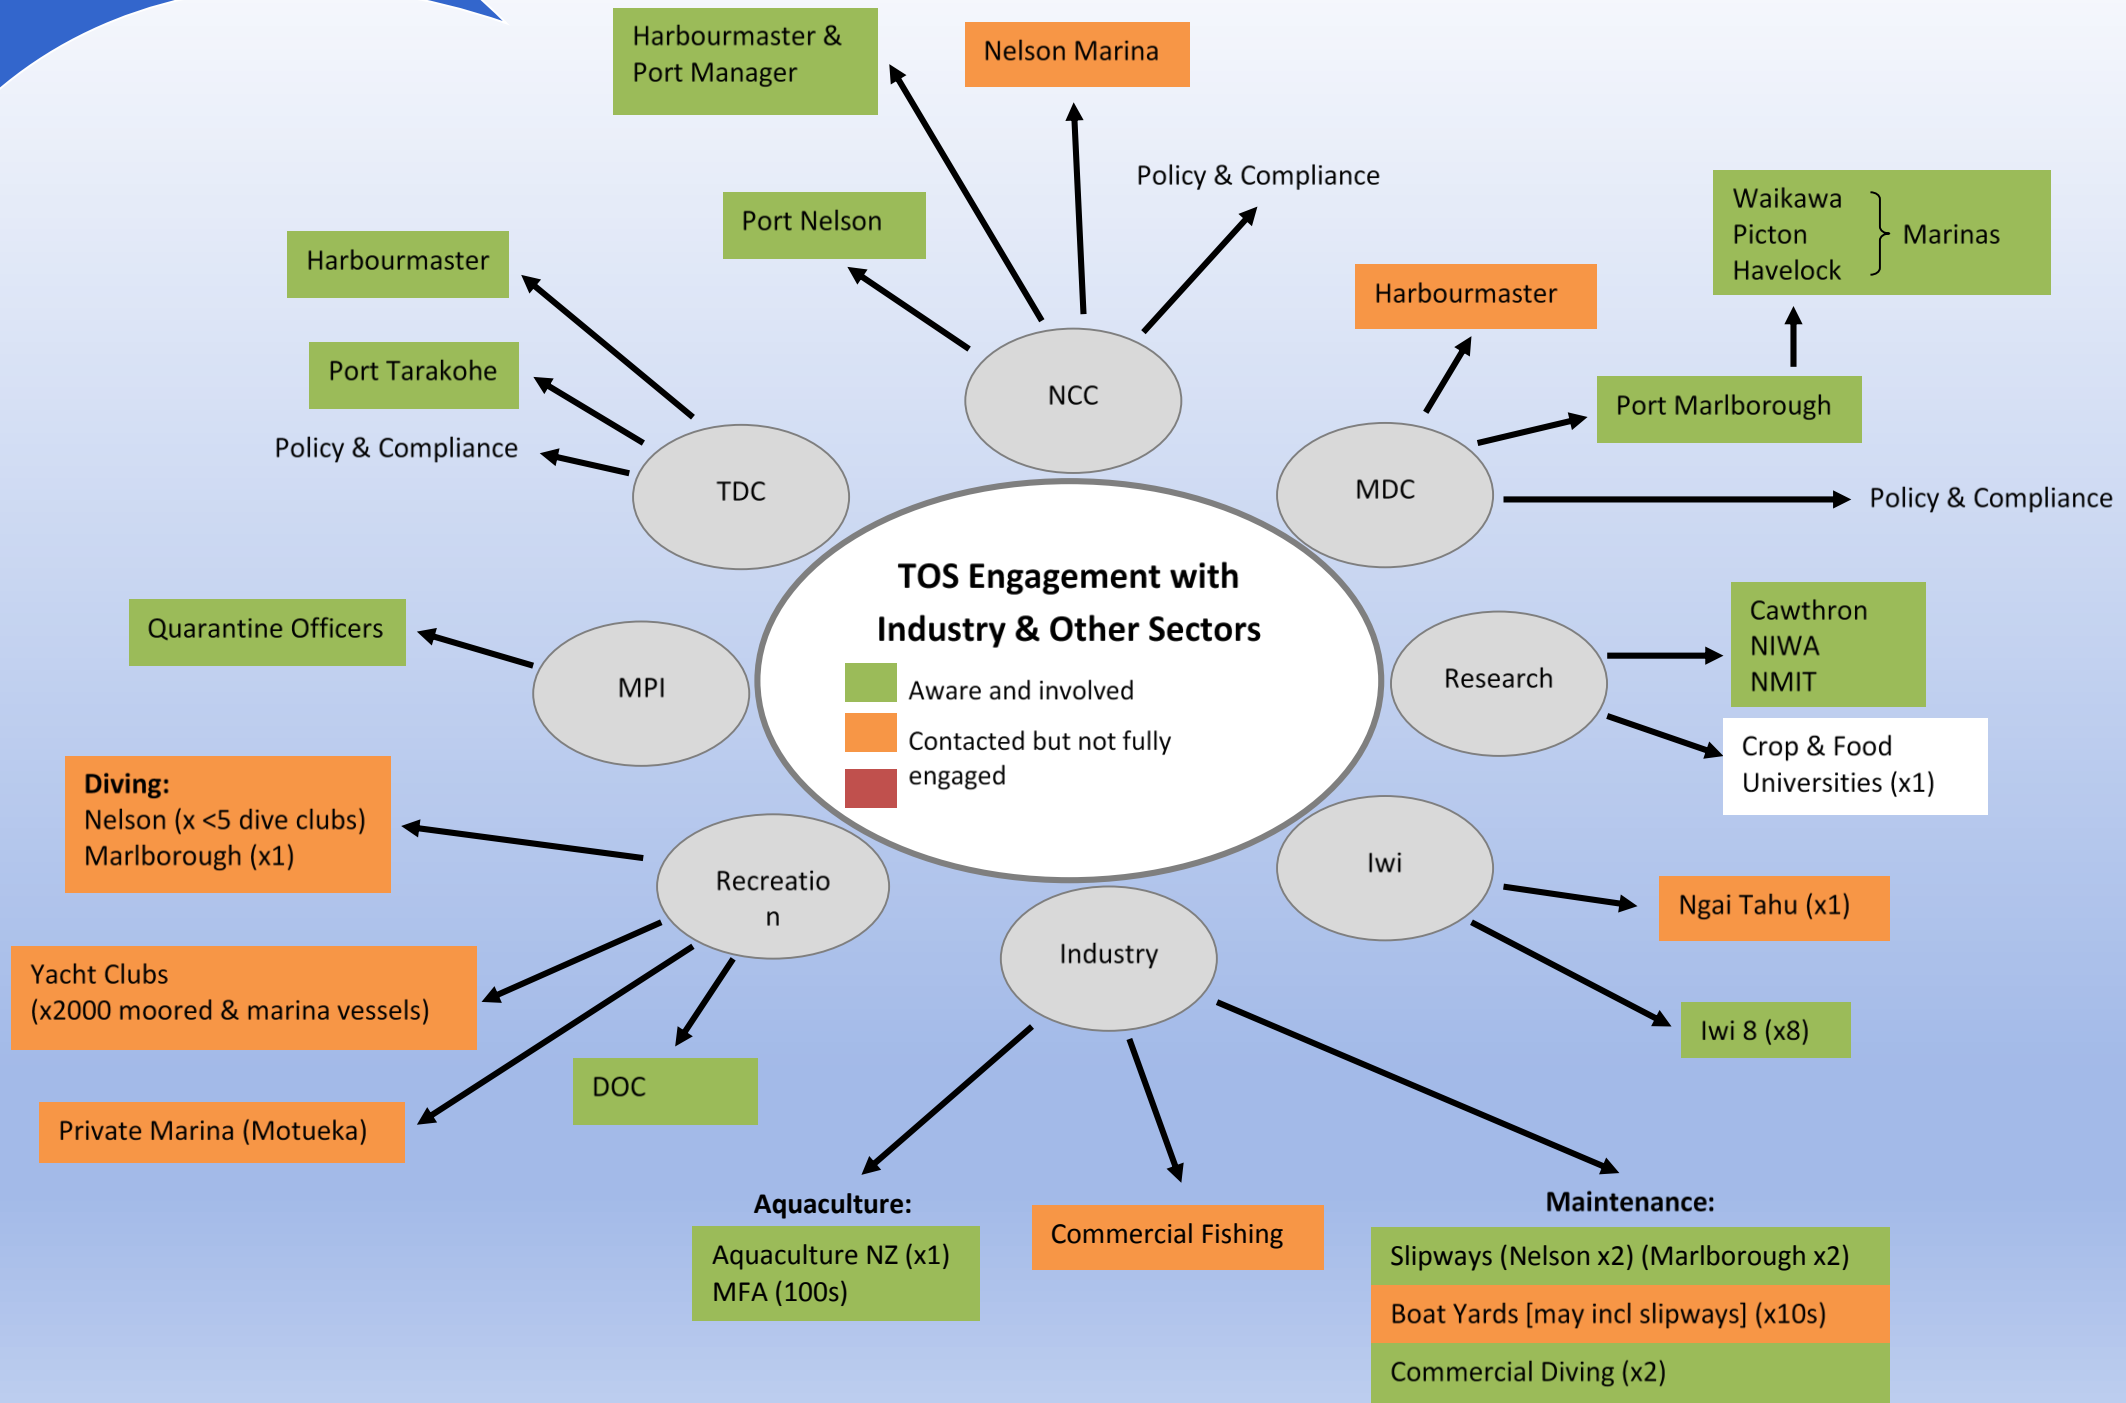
TOS Engagement with Industry & Other Sectors

Aware and involved
Contacted but not fully engaged

NCC
Harbourmaster & Port Manager
Nelson Marina
Policy & Compliance
Port Nelson

TDC
Harbourmaster
Port Tarakohe
Policy & Compliance

MDC
Harbourmaster
Waikawa
Picton
Havelock
Marinas
Port Marlborough
Policy & Compliance

MPI
Quarantine Officers

Research
Cawthron
NIWA
NMIT
Crop & Food
Universities (x1)

Recreatio
n
Diving:
Nelson (x <5 dive clubs)
Marlborough (x1)
Yacht Clubs
(x2000 moored & marina vessels)
Private Marina (Motueka)
DOC

Iwi
Ngai Tahu (x1)
Iwi 8 (x8)

Industry
Aquaculture:
Aquaculture NZ (x1)
MFA (100s)
Commercial Fishing
Maintenance:
Slipways (Nelson x2) (Marlborough x2)
Boat Yards [may incl slipways] (x10s)
Commercial Diving (x2)